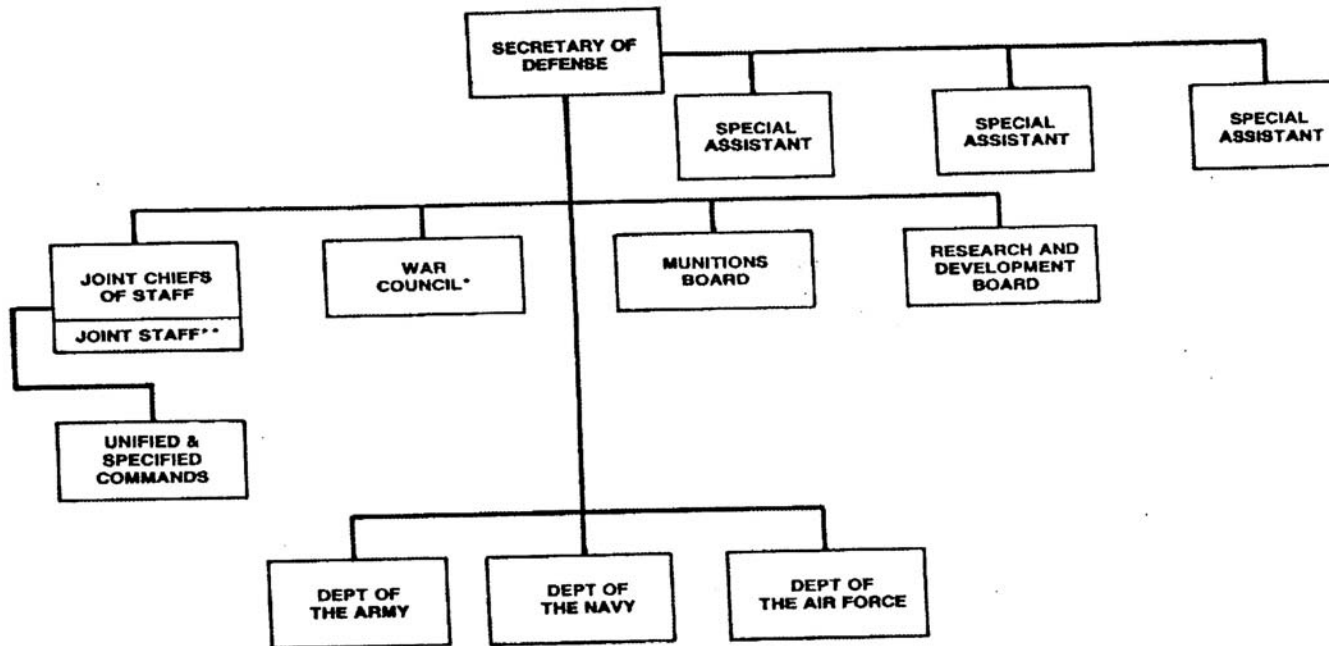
SECRETARY OF DEFENSE

SPECIAL ASSISTANT

SPECIAL ASSISTANT

SPECIAL ASSISTANT

JOINT CHIEFS OF STAFF

JOINT STAFF**

WAR COUNCIL*

MUNITIONS BOARD

RESEARCH AND DEVELOPMENT BOARD

UNIFIED & SPECIFIED COMMANDS

DEPT OF THE ARMY

DEPT OF THE NAVY

DEPT OF THE AIR FORCE